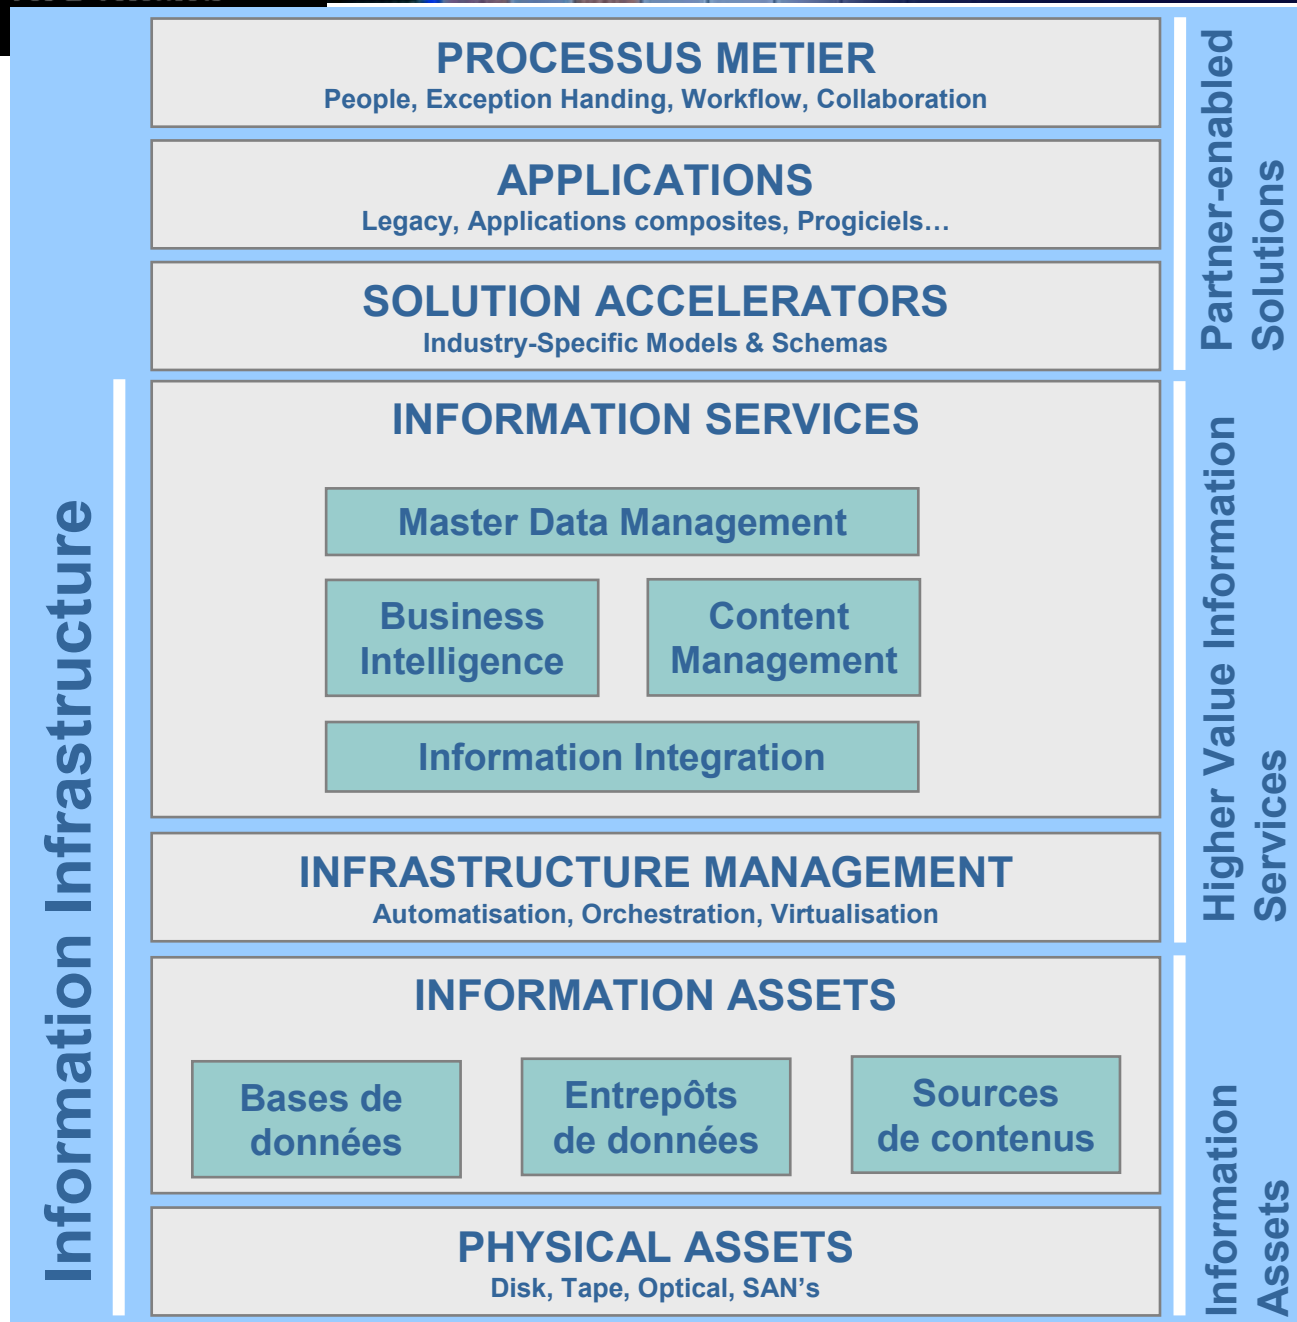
PROCESSUS METIER
People, Exception Handing, Workflow, Collaboration

APPLICATIONS
Legacy, Applications composites, Progiciels…

SOLUTION ACCELERATORS
Industry-Specific Models & Schemas

INFORMATION SERVICES

Master Data Management

Business Intelligence

Content Management

Information Integration

INFRASTRUCTURE MANAGEMENT
Automatisation, Orchestration, Virtualisation

INFORMATION ASSETS

Bases de données

Entrepôts de données

Sources de contenus

PHYSICAL ASSETS
Disk, Tape, Optical, SAN's

Information Infrastructure

Partner-enabled Solutions

Higher Value Information Services

Information Assets